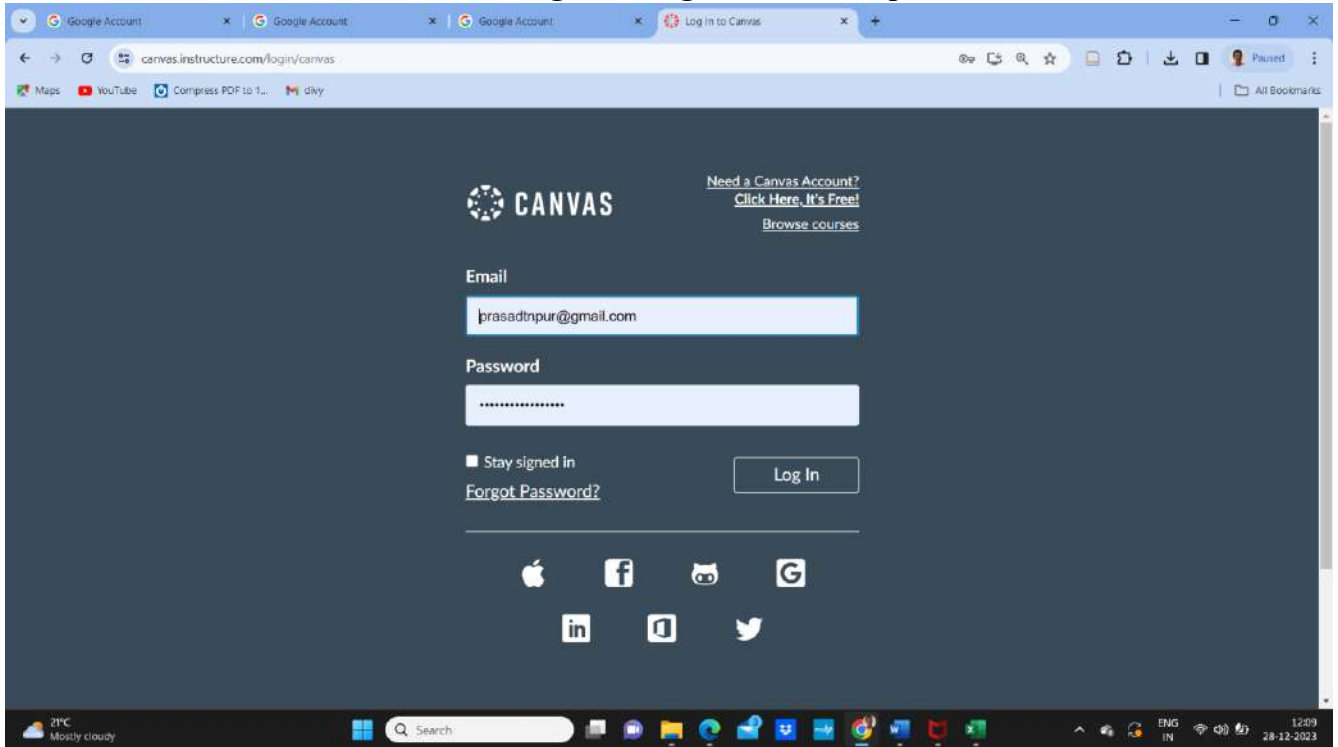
Google Account
Google Account
Google Account
Log In to Canvas
canvas.instructure.com/login/canvas
Paused
Maps YouTube Compress PDF to 1... divy
All Bookmarks

CANVAS
Need a Canvas Account?
Click Here, It's Free!
Browse courses

Email
prasadtnpur@gmail.com
Password
•••••••••••••••••
Stay signed in
Forgot Password?
Log In

21°C
Mostly cloudy
Search
ENG
IN
12:09
28-12-2023